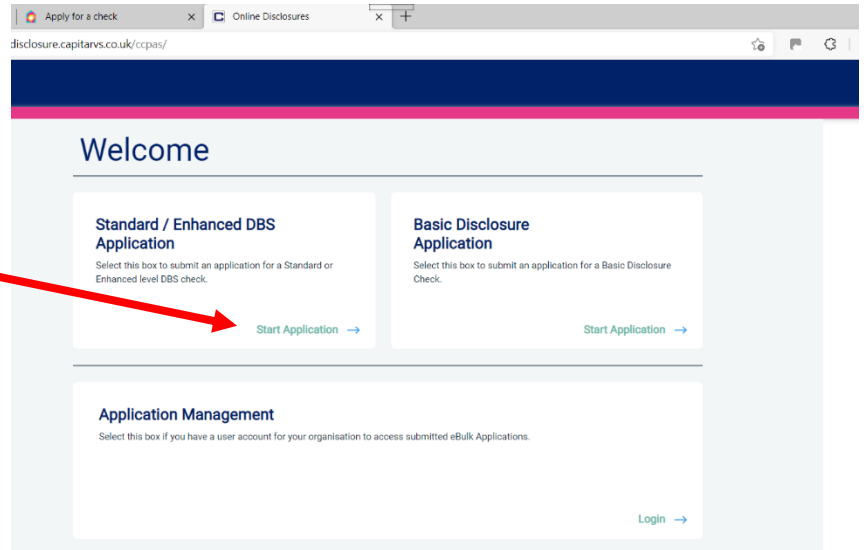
Apply for a check ×
Online Disclosures ×
+

disclosure.capitarvs.co.uk/ccpas/

Welcome

Standard / Enhanced DBS Application
Select this box to submit an application for a Standard or Enhanced level DBS check.

Start Application →

Basic Disclosure Application
Select this box to submit an application for a Basic Disclosure Check.

Start Application →

Application Management
Select this box if you have a user account for your organisation to access submitted eBulk Applications.

Login →